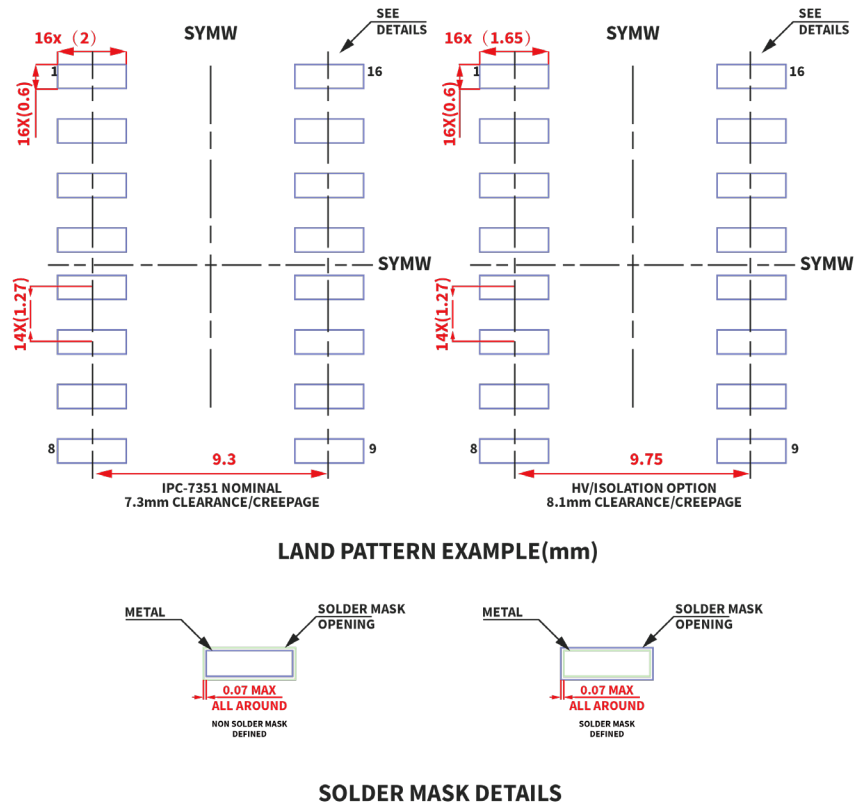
16x（2）

SYMW

SEE DETAILS

1

16

16X(0.6)

SYMW

14X(1.27)

8

9

9.3

IPC-7351 NOMINAL
7.3mm CLEARANCE/CREEPAGE

16x（1.65）

SYMW

SEE DETAILS

1

16

16X(0.6)

SYMW

14X(1.27)

8

9

9.75

HV/ISOLATION OPTION
8.1mm CLEARANCE/CREEPAGE

LAND PATTERN EXAMPLE(mm)

METAL

SOLDER MASK OPENING

0.07 MAX
ALL AROUND

NON SOLDER MASK DEFINED

METAL

SOLDER MASK OPENING

0.07 MAX
ALL AROUND

SOLDER MASK DEFINED

SOLDER MASK DETAILS